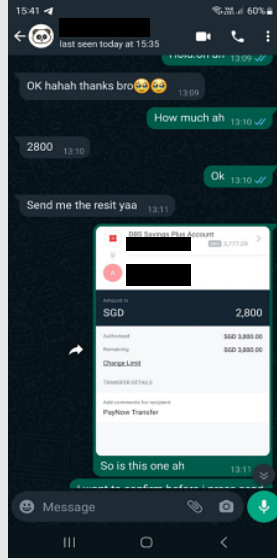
15:41 60%

last seen today at 15:35

Hold on ah 13:09

OK hahah thanks bro😅😅 13:09

How much ah 13:10

2800 13:10

Ok 13:10

Send me the resit yaa 13:11

DBS Savings Plus Account

SGD 3,777.09

Amount in

SGD 2,800

Authorised SGD 3,000.00

Remaining SGD 3,000.00

Change Limit

TRANSFER DETAILS

Add comments for recipient

PayNow Transfer

So is this one ah 13:11

I want to confirm before i press send

Message